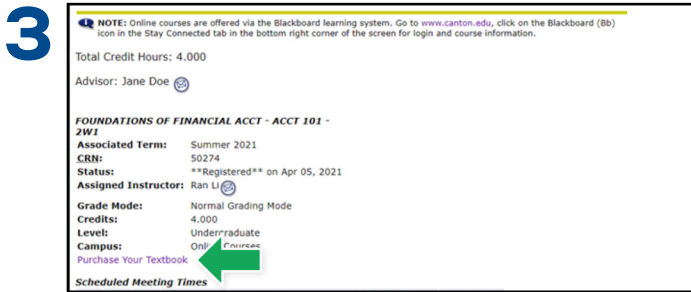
3

NOTE: Online courses are offered via the Blackboard learning system. Go to www.canton.edu, click on the Blackboard (Bb) icon in the Stay Connected tab in the bottom right corner of the screen for login and course information.

Total Credit Hours: 4.000

Advisor: Jane Doe

FOUNDATIONS OF FINANCIAL ACCT - ACCT 101 - 2W1

| | |
|---|---|
| Associated Term: | Summer 2021 |
| CRN: | 50274 |
| Status: | **Registered** on Apr 05, 2021 |
| Assigned Instructor: | Ran Li |
| Grade Mode: | Normal Grading Mode |
| Credits: | 4.000 |
| Level: | Undergraduate |
| Campus: | Online Courses |

Purchase Your Textbook

Scheduled Meeting Times